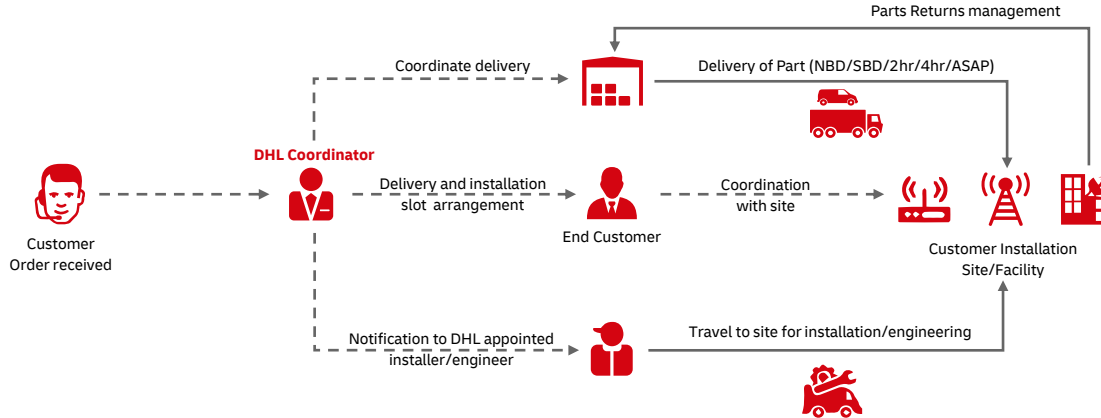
Parts Returns management

Coordinate delivery

Delivery of Part (NBD/SBD/2hr/4hr/ASAP)

DHL Coordinator

Customer Order received

Delivery and installation slot arrangement

End Customer

Coordination with site

Customer Installation Site/Facility

Notification to DHL appointed installer/engineer

Travel to site for installation/engineering